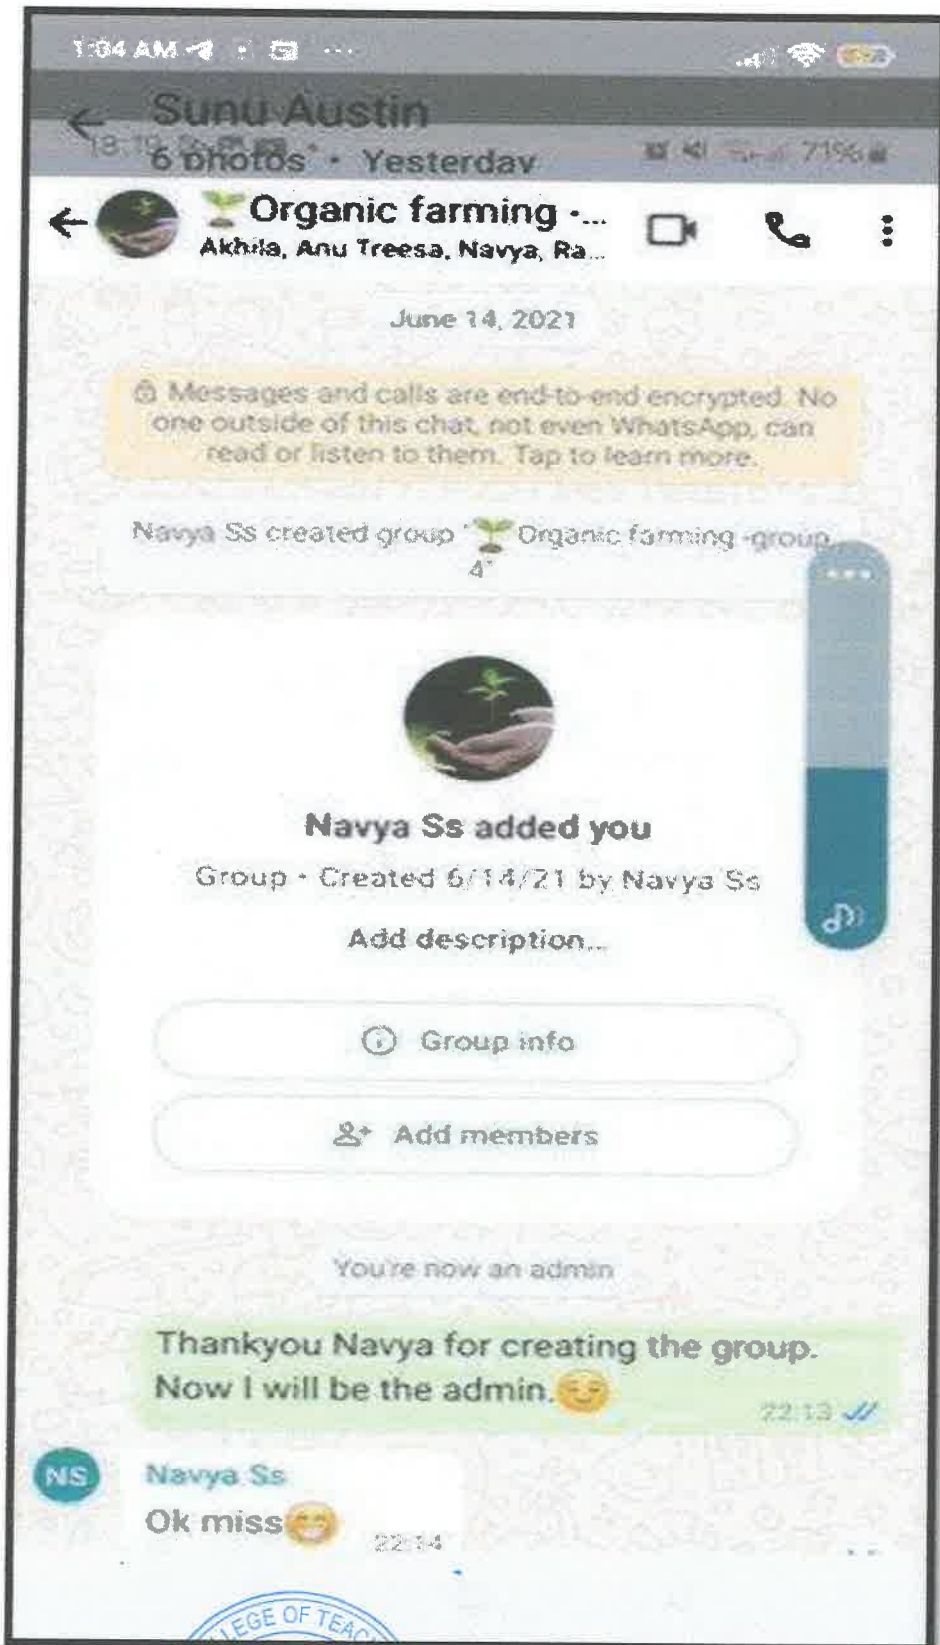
1:04 AM

Sunu Austin
18:19
6 photos • Yesterday
71%

Organic farming -...
Akhila, Anu Treesa, Navya, Ra...

June 14, 2021

Messages and calls are end-to-end encrypted. No one outside of this chat, not even WhatsApp, can read or listen to them. Tap to learn more.

Navya Ss created group "Organic farming -group 4"

Navya Ss added you
Group · Created 6/14/21 by Navya Ss
Add description...

Group info

Add members

You're now an admin

Thankyou Navya for creating the group. Now I will be the admin.
22:13

NS
Navya Ss
Ok miss
22:14

EGE OF TEA